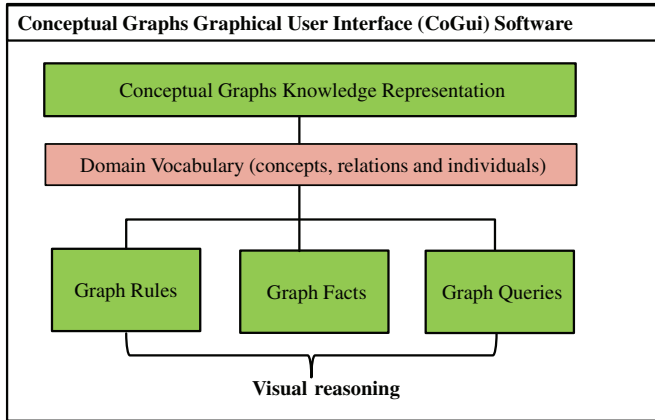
Conceptual Graphs Graphical User Interface (CoGui) Software

Conceptual Graphs Knowledge Representation

Domain Vocabulary (concepts, relations and individuals)

Graph Rules

Graph Facts

Graph Queries

Visual reasoning